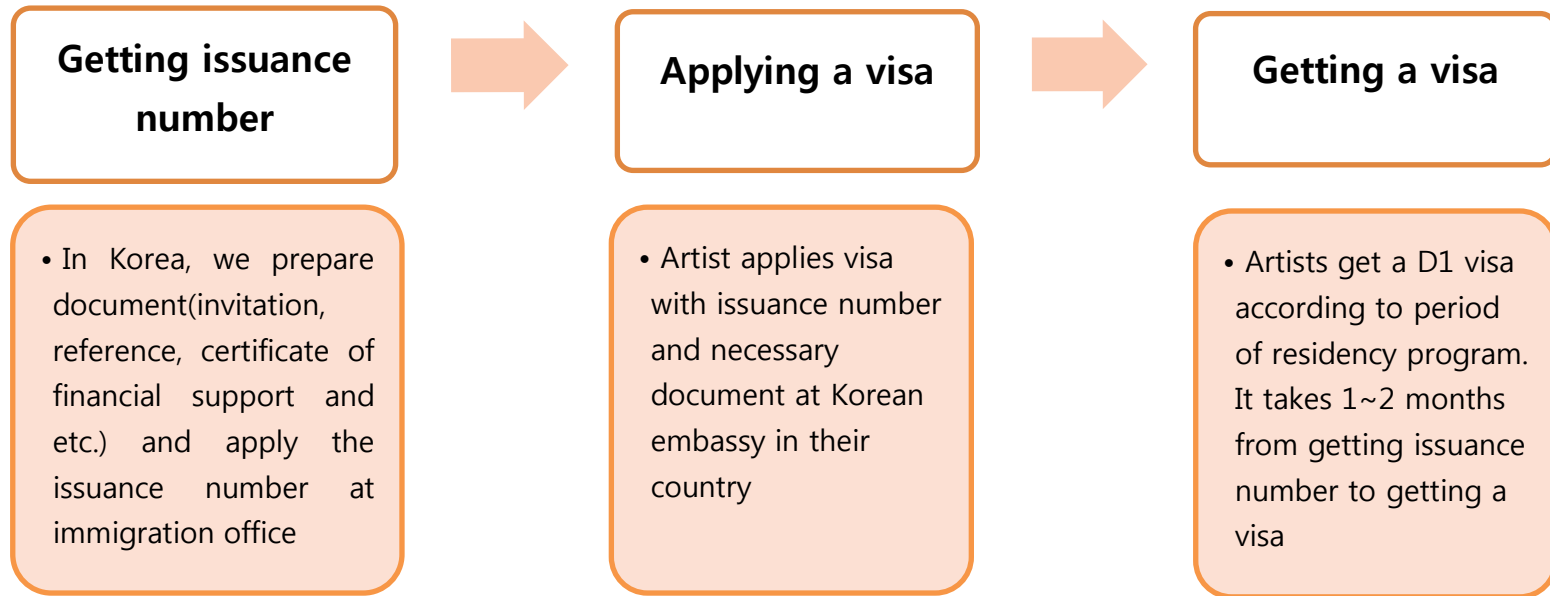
Getting issuance number

Applying a visa

Getting a visa

• In Korea, we prepare document(invitation, reference, certificate of financial support and etc.) and apply the issuance number at immigration office

• Artist applies visa with issuance number and necessary document at Korean embassy in their country

• Artists get a D1 visa according to period of residency program. It takes 1~2 months from getting issuance number to getting a visa